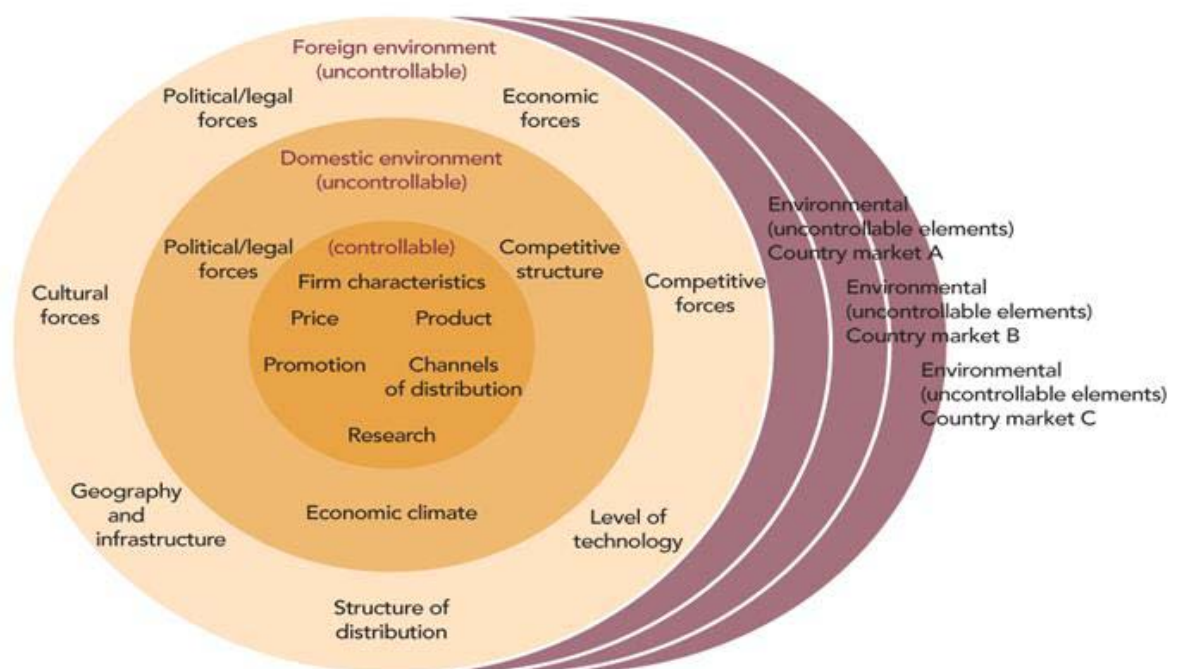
Foreign environment (uncontrollable)

Political/legal forces

Economic forces

Domestic environment (uncontrollable)

Political/legal forces

(controllable)

Competitive structure

Firm characteristics

Price

Product

Promotion

Channels of distribution

Research

Cultural forces

Competitive forces

Environmental (uncontrollable elements) Country market A

Environmental (uncontrollable elements) Country market B

Environmental (uncontrollable elements) Country market C

Geography and infrastructure

Economic climate

Level of technology

Structure of distribution